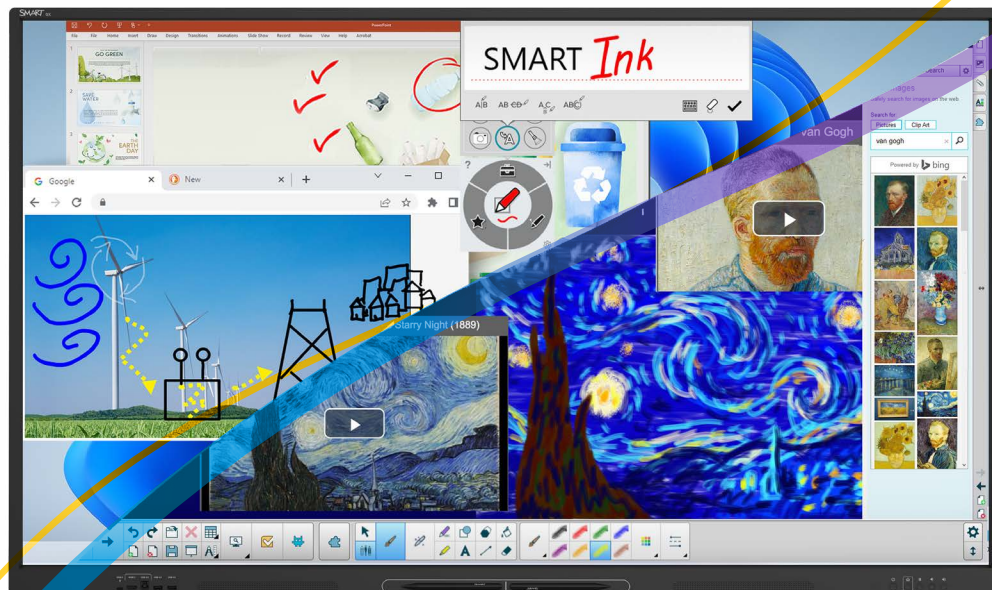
SMART

PowerPoint

File Home Insert Draw Design Transitions Animations Slide Show Record Review View Help Acrobat

GO GREEN

SAVE WATER

EARTH DAY

SMART Ink

Google

New

Van Gogh

Starry Night (1889)

Images

Search for:

Pictures

Clip Art

van gogh

Powered by bing